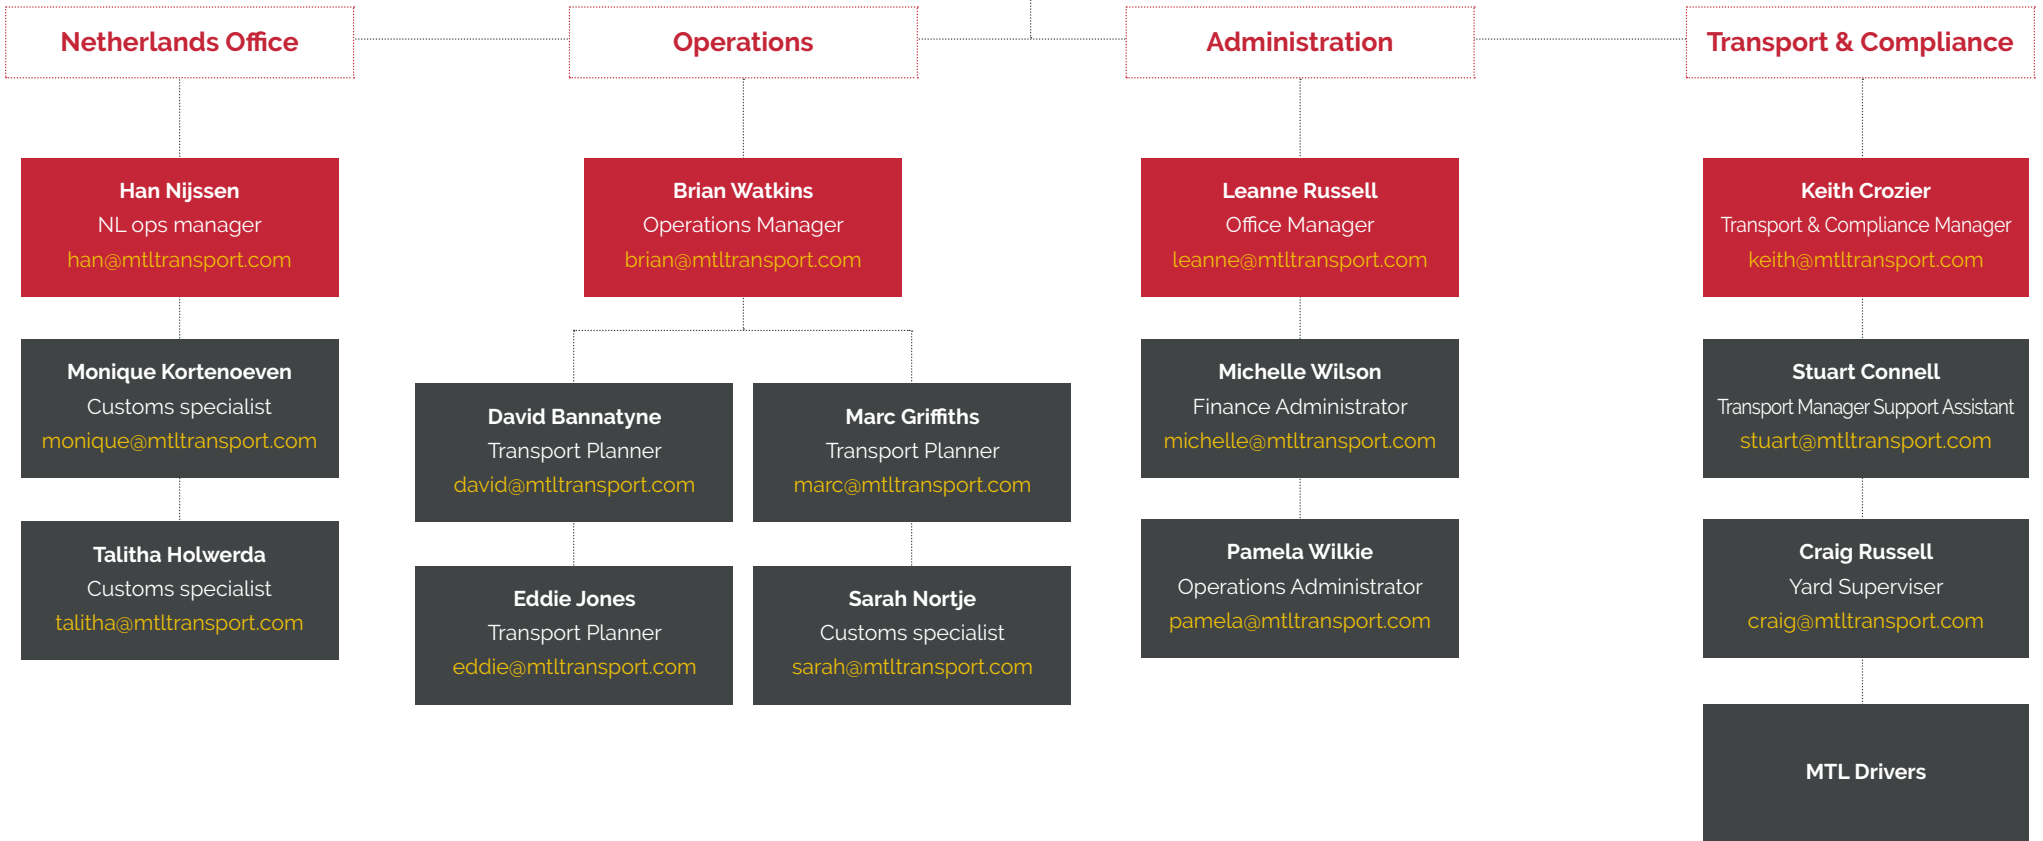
Netherlands Office

Han Nijssen
NL ops manager
han@mtltransport.com

Monique Kortenoeven
Customs specialist
monique@mtltransport.com

Talitha Holwerda
Customs specialist
talitha@mtltransport.com

Operations

Brian Watkins
Operations Manager
brian@mtltransport.com

David Bannatyne
Transport Planner
david@mtltransport.com

Eddie Jones
Transport Planner
eddie@mtltransport.com

Marc Griffiths
Transport Planner
marc@mtltransport.com

Sarah Nortje
Customs specialist
sarah@mtltransport.com

Administration

Leanne Russell
Office Manager
leanne@mtltransport.com

Michelle Wilson
Finance Administrator
michelle@mtltransport.com

Pamela Wilkie
Operations Administrator
pamela@mtltransport.com

Transport & Compliance

Keith Crozier
Transport & Compliance Manager
keith@mtltransport.com

Stuart Connell
Transport Manager Support Assistant
stuart@mtltransport.com

Craig Russell
Yard Superviser
craig@mtltransport.com

MTL Drivers